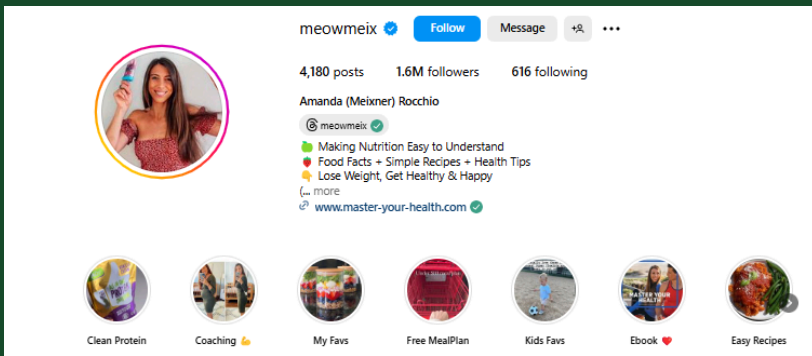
meowmeix Follow Message

4,180 posts 1.6M followers 616 following

Amanda (Meixner) Rocchio

meowmeix

🍏 Making Nutrition Easy to Understand
🍓 Food Facts + Simple Recipes + Health Tips
👇 Lose Weight, Get Healthy & Happy
(... more

www.master-your-health.com

Clean Protein
Coaching 💪
My Favs
Free MealPlan
Kids Favs
Ebook ❤️
Easy Recipes